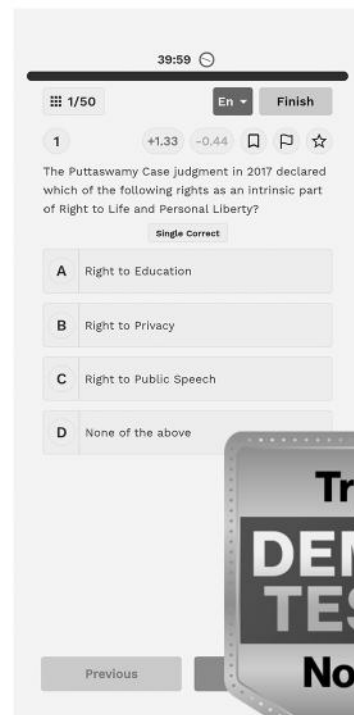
39:59

1/50

En

Finish

1

+1.33 -0.44

The Puttaswamy Case judgment in 2017 declared which of the following rights as an intrinsic part of Right to Life and Personal Liberty?

Single Correct

A Right to Education

B Right to Privacy

C Right to Public Speech

D None of the above

Tr

DE

TE

No

Previous